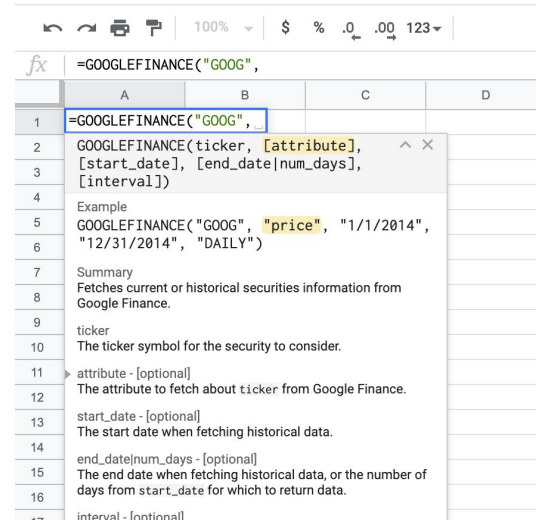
100% $ % .0 .00 123

fx =GOOGLEFINANCE("GOOG",

| | A | B | C | D |
|---|---|---|---|---|
| 1 | =GOOGLEFINANCE("GOOG", | | | |
| 2 | | | | |
| 3 | | | | |
| 4 | | | | |
| 5 | | | | |
| 6 | | | | |
| 7 | | | | |
| 8 | | | | |
| 9 | | | | |
| 10 | | | | |
| 11 | | | | |
| 12 | | | | |
| 13 | | | | |
| 14 | | | | |
| 15 | | | | |
| 16 | | | | |
| 17 | | | | |

GOOGLEFINANCE(ticker, [attribute], [start_date], [end_date|num_days], [interval])

Example
GOOGLEFINANCE("GOOG", "price", "1/1/2014", "12/31/2014", "DAILY")

Summary
Fetches current or historical securities information from Google Finance.

ticker
The ticker symbol for the security to consider.

attribute - [optional]
The attribute to fetch about ticker from Google Finance.

start_date - [optional]
The start date when fetching historical data.

end_date|num_days - [optional]
The end date when fetching historical data, or the number of days from start_date for which to return data.

interval - [optional]